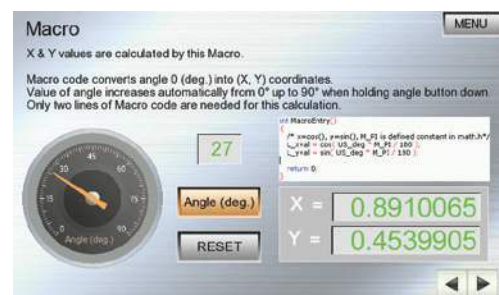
Macro

MENU

X & Y values are calculated by this Macro.

Macro code converts angle 0 (deg.) into (X, Y) coordinates. Value of angle increases automatically from 0° up to 90° when holding angle button down. Only two lines of Macro code are needed for this calculation.

int MacroEntry()
{
/* x=cos(), y=sin(), M_PI is defined constant in math.h*/
__x=al = cos( US_deg * M_PI / 180 );
__y=al = sin( US_deg * M_PI / 180 );

return 0;
}

27

0
15
30
45
60
75
90
Angle (deg.)

Angle (deg.)

RESET

X = 0.8910065

Y = 0.4539905